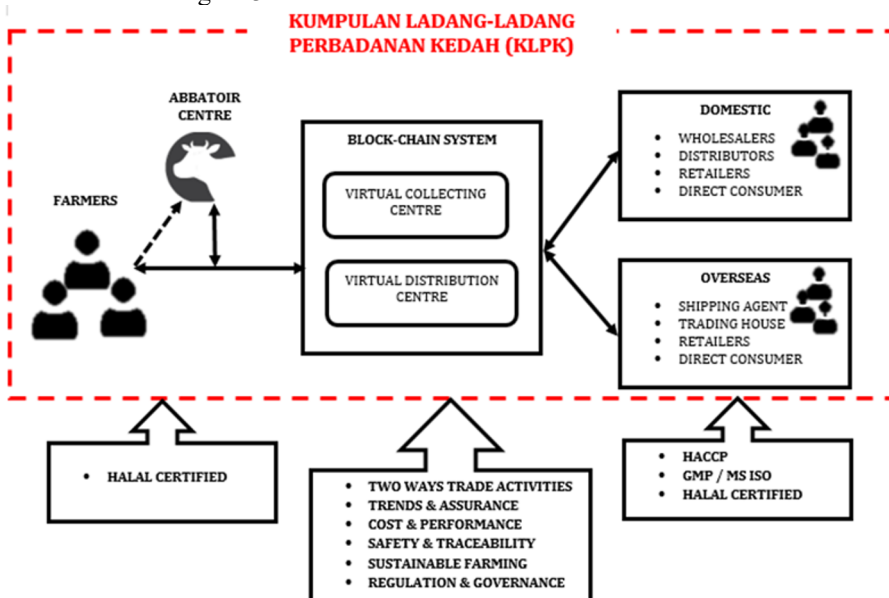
KUMPULAN LADANG-LADANG PERBADANAN KEDAH (KLPK)

ABBATOIR CENTRE

FARMERS

BLOCK-CHAIN SYSTEM

VIRTUAL COLLECTING CENTRE

VIRTUAL DISTRIBUTION CENTRE

DOMESTIC
- WHOLESALERS
- DISTRIBUTORS
- RETAILERS
- DIRECT CONSUMER

OVERSEAS
- SHIPPING AGENT
- TRADING HOUSE
- RETAILERS
- DIRECT CONSUMER

- HALAL CERTIFIED

- TWO WAYS TRADE ACTIVITIES
- TRENDS & ASSURANCE
- COST & PERFORMANCE
- SAFETY & TRACEABILITY
- SUSTAINABLE FARMING
- REGULATION & GOVERNANCE

- HACCP
- GMP / MS ISO
- HALAL CERTIFIED